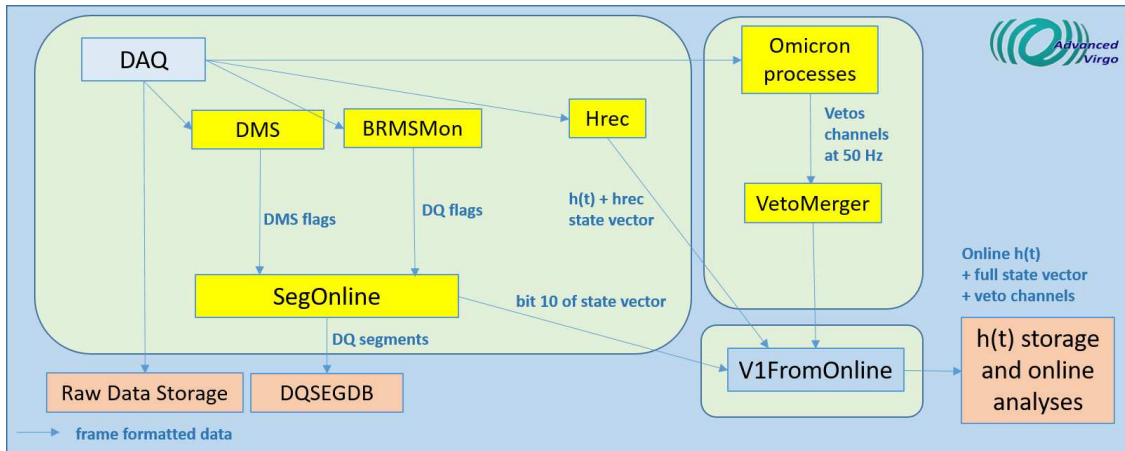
DAQ

Omicron processes

Advanced Virgo

DMS

BRMSMon

Hrec

Vetos channels at 50 Hz

h(t) + hrec state vector

VetoMerger

DMS flags

DQ flags

Online h(t) + full state vector + veto channels

SegOnline

bit 10 of state vector

DQ segments

V1FromOnline

h(t) storage and online analyses

Raw Data Storage

DQSEGDB

frame formatted data